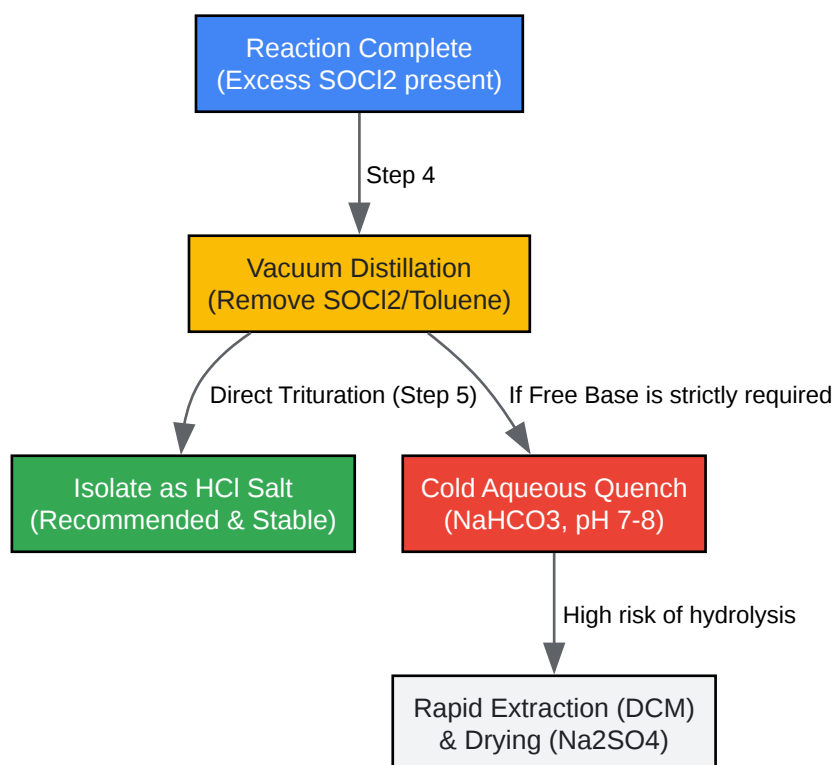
Reaction Complete
(Excess SOCl2 present)

Step 4

Vacuum Distillation
(Remove SOCl2/Toluene)

Direct Trituration (Step 5)

If Free Base is strictly required

Isolate as HCl Salt
(Recommended & Stable)

Cold Aqueous Quench
(NaHCO3, pH 7-8)

High risk of hydrolysis

Rapid Extraction (DCM)
& Drying (Na2SO4)